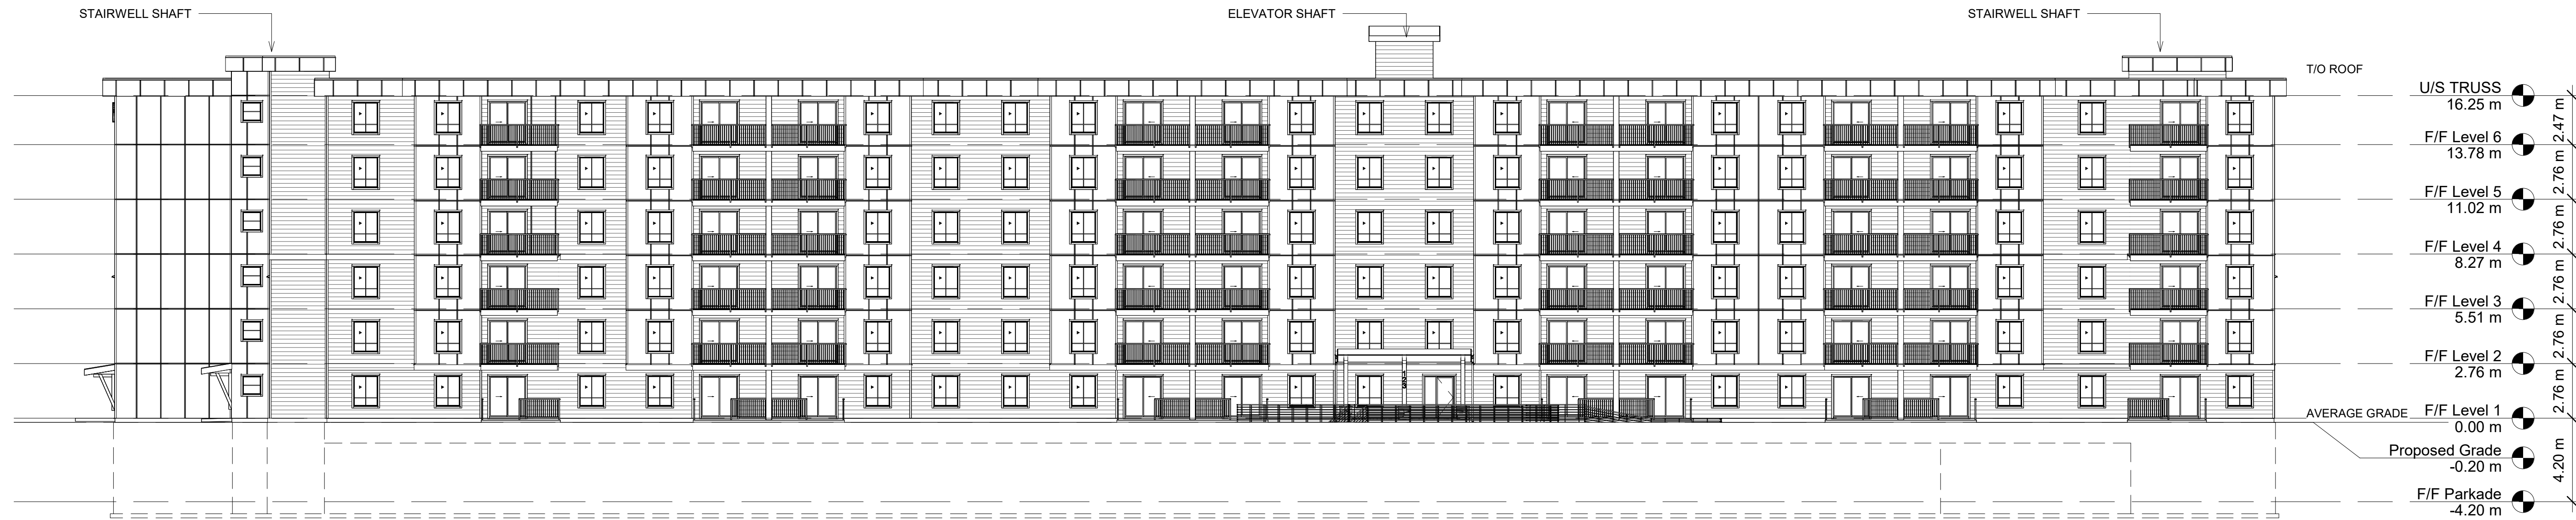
STAIRWELL SHAFT

ELEVATOR SHAFT

STAIRWELL SHAFT

T/O ROOF

U/S TRUSS
16.25 m

F/F Level 6
13.78 m

F/F Level 5
11.02 m

F/F Level 4
8.27 m

F/F Level 3
5.51 m

F/F Level 2
2.76 m

AVERAGE GRADE

F/F Level 1
0.00 m

Proposed Grade
-0.20 m

F/F Parkade
-4.20 m

2.47 m
2.76 m
2.76 m
2.76 m
2.76 m
2.76 m
4.20 m